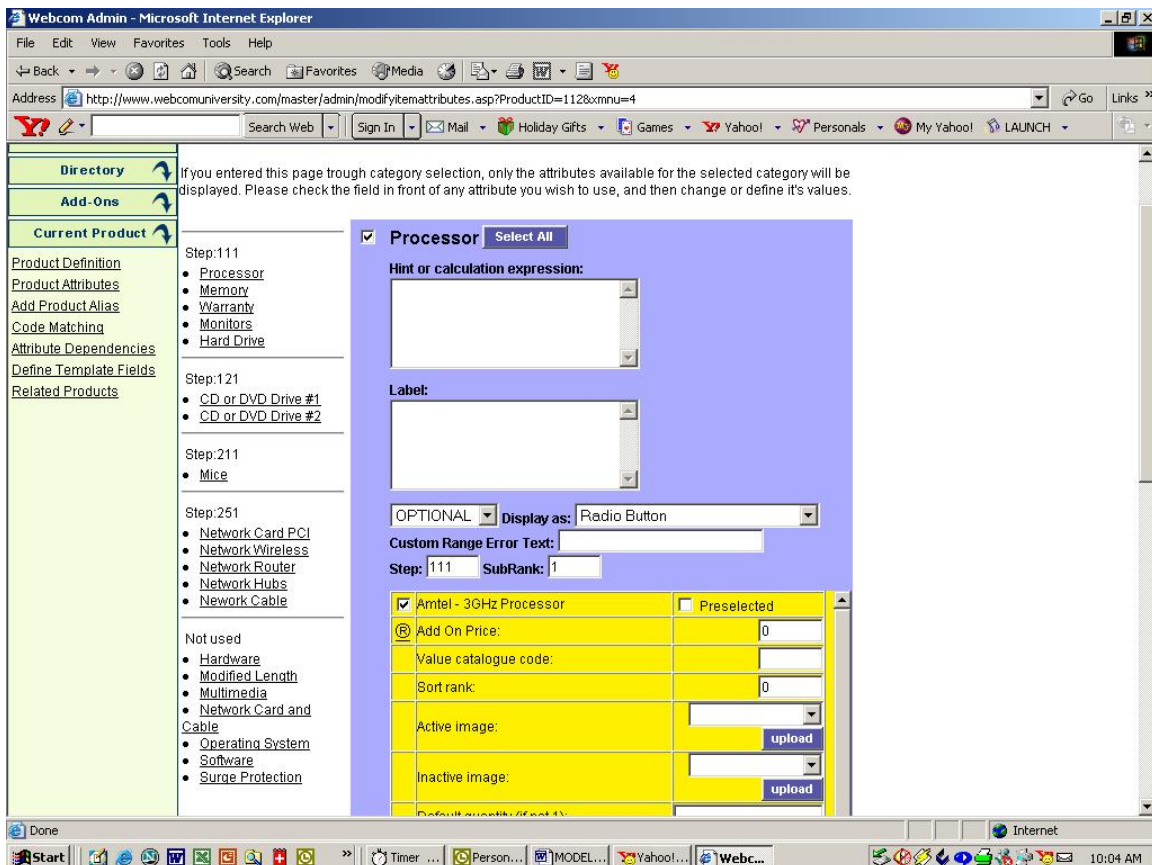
Webcom Admin - Microsoft Internet Explorer

File Edit View Favorites Tools Help

Back Search Favorites Media

Address http://www.webcomuniversity.com/master/admin/modifyitemattributes.asp?ProductID=112&xmnu=4 Go Links

Search Web Sign In Mail Holiday Gifts Games Yahoo! Personals My Yahoo! LAUNCH

Directory
Add-Ons
Current Product

Product Definition
Product Attributes
Add Product Alias
Code Matching
Attribute Dependencies
Define Template Fields
Related Products

If you entered this page trough category selection, only the attributes available for the selected category will be displayed. Please check the field in front of any attribute you wish to use, and then change or define it's values.

Step:111
• Processor
• Memory
• Warranty
• Monitors
• Hard Drive

Step:121
• CD or DVD Drive #1
• CD or DVD Drive #2

Step:211
• Mice

Step:251
• Network Card PCI
• Network Wireless
• Network Router
• Network Hubs
• Nework Cable

Not used
• Hardware
• Modified Length
• Multimedia
• Network Card and Cable
• Operating System
• Software
• Surge Protection

Processor Select All

Hint or calculation expression:

Label:

OPTIONAL Display as: Radio Button

Custom Range Error Text:

Step: 111 SubRank: 1

| Amtel - 3GHz Processor | Preselected |
|---|---|
| Add On Price: | 0 |
| Value catalogue code: | |
| Sort rank: | 0 |
| Active image: | upload |
| Inactive image: | upload |
| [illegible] | |

Done Internet

Start Timer ... Person... MODEL... Yahoo!... Webc... 10:04 AM